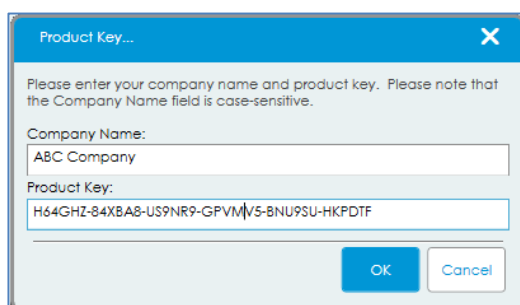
Product Key...

×

Please enter your company name and product key. Please note that the Company Name field is case-sensitive.

Company Name:

ABC Company

Product Key:

H64GHZ-84XBA8-US9NR9-GPVMV5-BNU9SU-HKPDTF

OK

Cancel